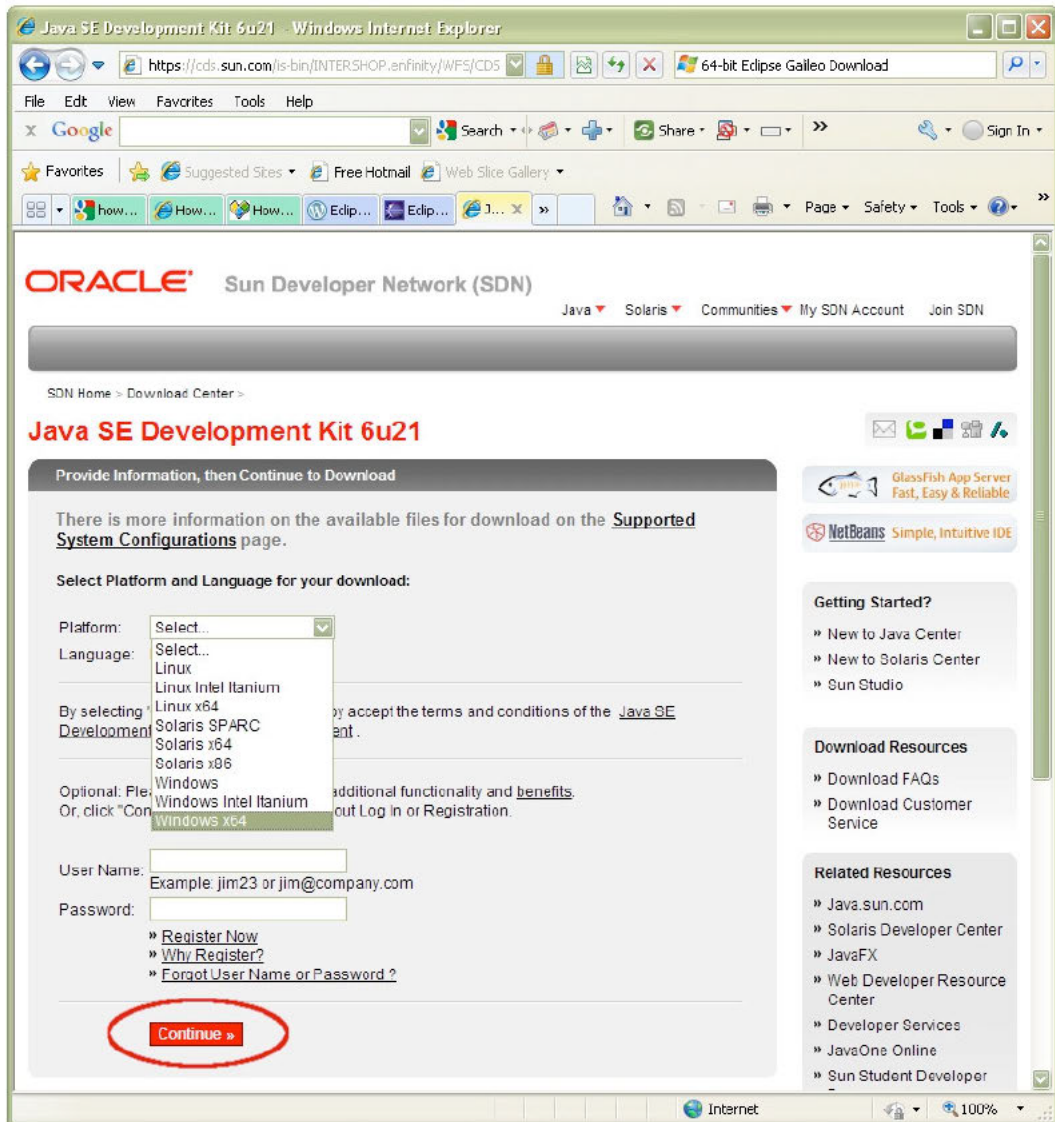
Java SE Development Kit 6u21 - Windows Internet Explorer

https://cds.sun.com/is-bin/INTERSHOP.enfinity/WFS/CDS

64-bit Eclipse Galileo Download

File Edit View Favorites Tools Help

Google Search Share Sign In

Favorites Suggested Sites Free Hotmail Web Slice Gallery

how... How... How... Eclip... Eclip... J... »

Page Safety Tools

ORACLE Sun Developer Network (SDN)

Java Solaris Communities My SDN Account Join SDN

SDN Home > Download Center >

Java SE Development Kit 6u21

Provide Information, then Continue to Download

There is more information on the available files for download on the Supported System Configurations page.

Select Platform and Language for your download:

Platform: Select...

Language:

Select...
Linux
Linux Intel Itanium
Linux x64
Solaris SPARC
Solaris x64
Solaris x86
Windows
Windows Intel Itanium
Windows x64

By selecting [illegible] accept the terms and conditions of the Java SE Development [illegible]ent.

Optional: Ple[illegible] additional functionality and benefits. Or, click "Con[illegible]out Log In or Registration.

User Name:
Example: jim23 or jim@company.com

Password:

» Register Now
» Why Register?
» Forgot User Name or Password ?

Continue »

GlassFish App Server Fast, Easy & Reliable

NetBeans Simple, Intuitive IDE

Getting Started?

» New to Java Center
» New to Solaris Center
» Sun Studio

Download Resources

» Download FAQs
» Download Customer Service

Related Resources

» Java.sun.com
» Solaris Developer Center
» JavaFX
» Web Developer Resource Center
» Developer Services
» JavaOne Online
» Sun Student Developer

Internet 100%